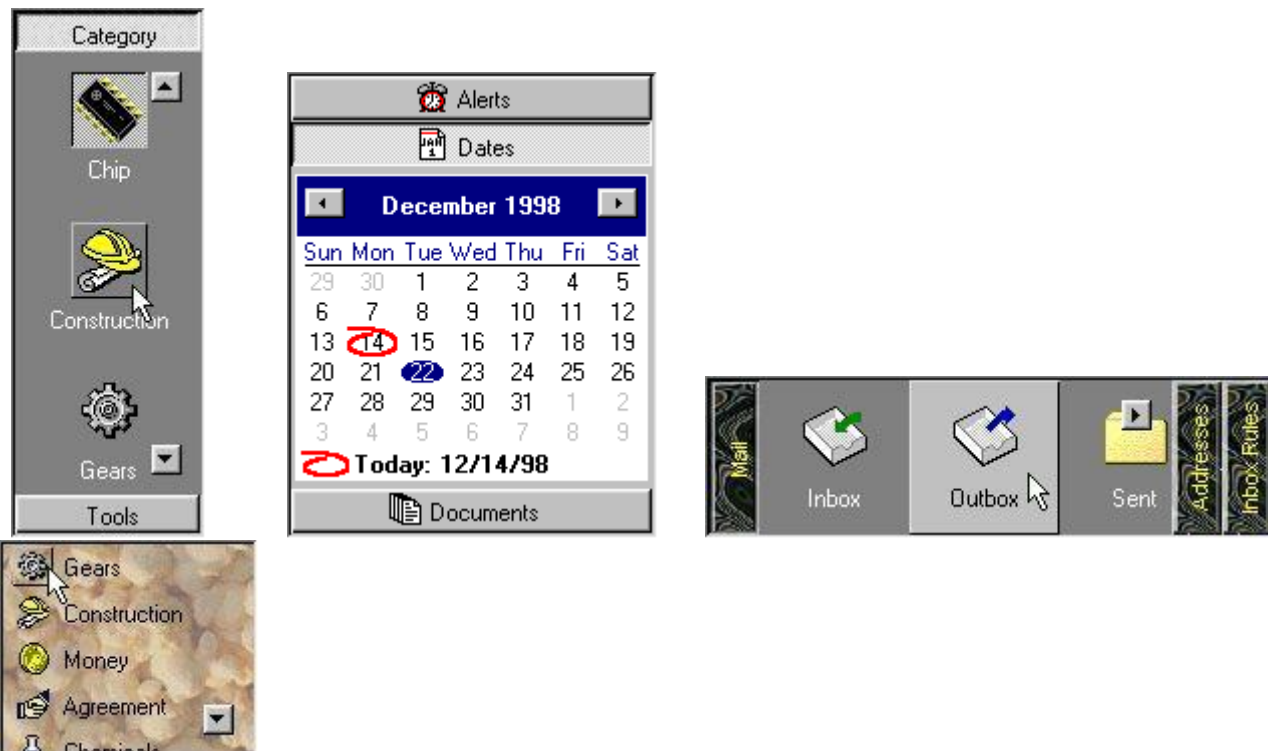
Category

Chip

Construction

Gears

Tools

Gears
Construction
Money
Agreement
Chemicals

Alerts
Dates

December 1998

| Sun | Mon | Tue | Wed | Thu | Fri | Sat |
|---|---|---|---|---|---|---|
| 29 | 30 | 1 | 2 | 3 | 4 | 5 |
| 6 | 7 | 8 | 9 | 10 | 11 | 12 |
| 13 | 14 | 15 | 16 | 17 | 18 | 19 |
| 20 | 21 | 22 | 23 | 24 | 25 | 26 |
| 27 | 28 | 29 | 30 | 31 | 1 | 2 |
| 3 | 4 | 5 | 6 | 7 | 8 | 9 |

Today: 12/14/98

Documents

Mail
Inbox
Outbox
Sent
Addresses
Inbox Rules